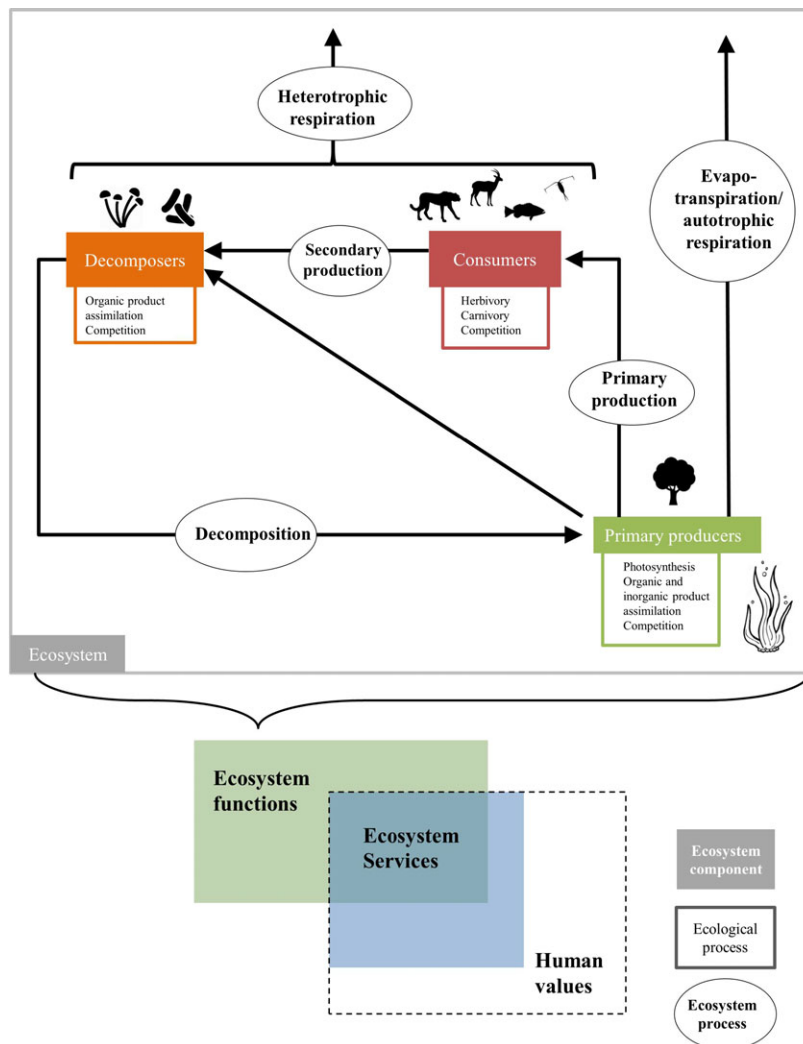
Heterotrophic respiration

Evapo-transpiration/ autotrophic respiration

Decomposers

Organic product assimilation
Competition

Secondary production

Consumers

Herbivory
Carnivory
Competition

Primary production

Decomposition

Primary producers

Photosynthesis
Organic and inorganic product assimilation
Competition

Ecosystem

Ecosystem functions

Ecosystem Services

Human values

Ecosystem component

Ecological process

Ecosystem process